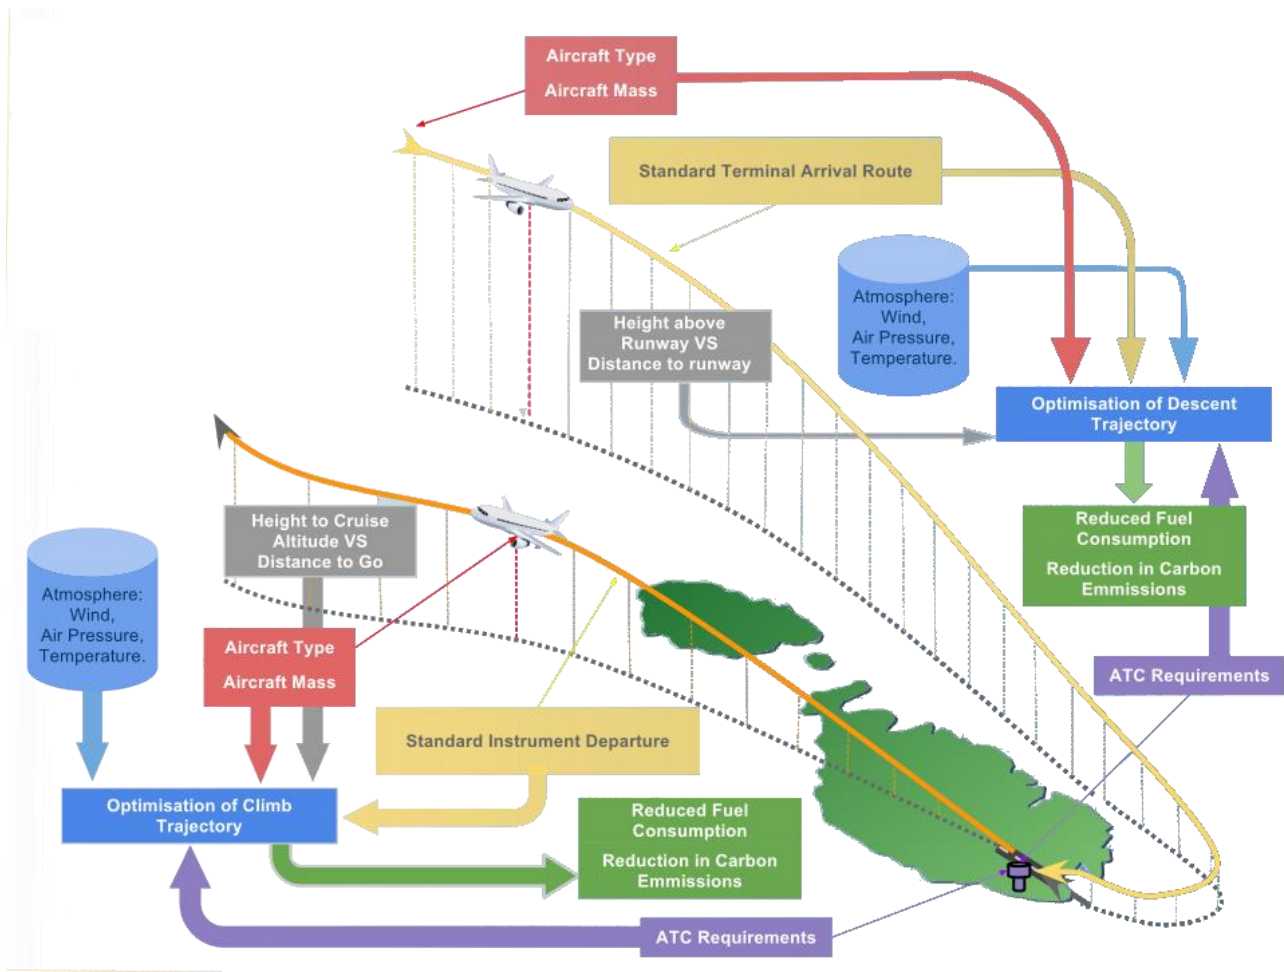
Aircraft Type
Aircraft Mass

Standard Terminal Arrival Route

Atmosphere:
Wind,
Air Pressure,
Temperature.

Height above Runway VS Distance to runway

Optimisation of Descent Trajectory

Reduced Fuel Consumption
Reduction in Carbon Emissions

ATC Requirements

Height to Cruise Altitude VS Distance to Go

Atmosphere:
Wind,
Air Pressure,
Temperature.

Aircraft Type
Aircraft Mass

Standard Instrument Departure

Optimisation of Climb Trajectory

Reduced Fuel Consumption
Reduction in Carbon Emissions

ATC Requirements